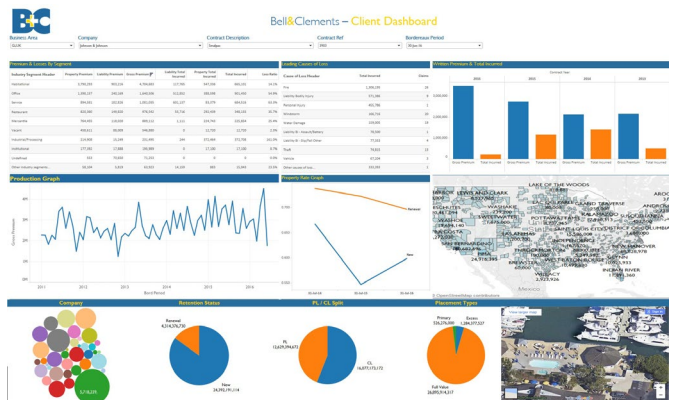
B&C

Bell&Clements – Client Dashboard

Business Area
Company
Contract Description
Contract Ref
Bordereaux Period

Premium & Losses By Segment

| Industry Segment Header | Property Premium | Liability Premium | Gross Premium | Liability Total Incurred | Property Total Incurred | Total Incurred | Loss Ratio |
|---|---|---|---|---|---|---|---|
| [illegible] | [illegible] | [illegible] | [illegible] | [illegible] | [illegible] | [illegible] | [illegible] |

Leading Causes of Loss

| Cause of Loss Header | Total Incurred | Claims |
|---|---|---|
| Fire | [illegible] | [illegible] |
| Liability Bodily Injury | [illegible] | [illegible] |
| Windstorm | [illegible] | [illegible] |
| Water Damage | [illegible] | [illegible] |
| Theft | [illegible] | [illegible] |
| Vandalism | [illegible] | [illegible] |

Written Premium & Total Incurred

Contract Year

Gross Premium Total Incurred Gross Premium Total Incurred Gross Premium Total Incurred Gross Premium Total Incurred Gross Premium Total Incurred

Production Graph

2011 2012 2013 2014 2015 2016

Bord Period

Property Rate Graph

Renewal

New

LAKE OF THE WOODS

© OpenStreetMap contributors

Company

Retention Status

Renewal
4,314,376,730

New
24,392,191,114

PL / CL Split

PL
12,659,396,672

CL
16,077,170,712

Placement Type

Primary
Excess

Full Value

View larger map